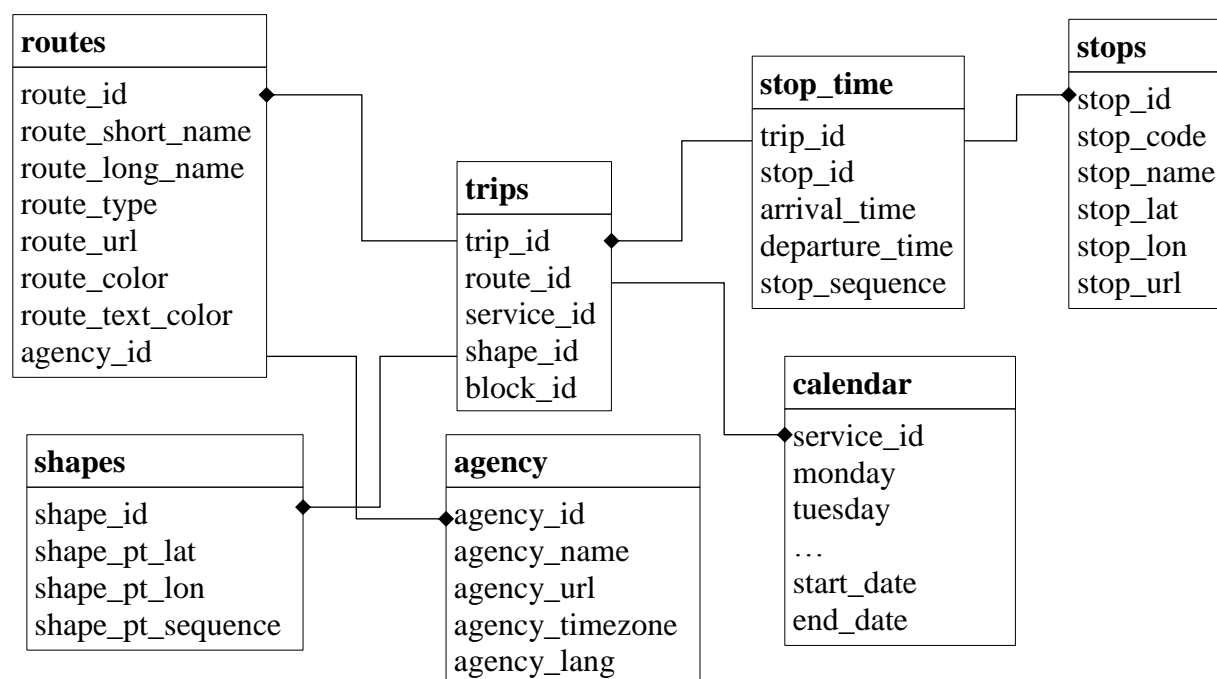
routes
route_id
route_short_name
route_long_name
route_type
route_url
route_color
route_text_color
agency_id

trips
trip_id
route_id
service_id
shape_id
block_id

stop_time
trip_id
stop_id
arrival_time
departure_time
stop_sequence

stops
stop_id
stop_code
stop_name
stop_lat
stop_lon
stop_url

shapes
shape_id
shape_pt_lat
shape_pt_lon
shape_pt_sequence

agency
agency_id
agency_name
agency_url
agency_timezone
agency_lang

calendar
service_id
monday
tuesday
…
start_date
end_date